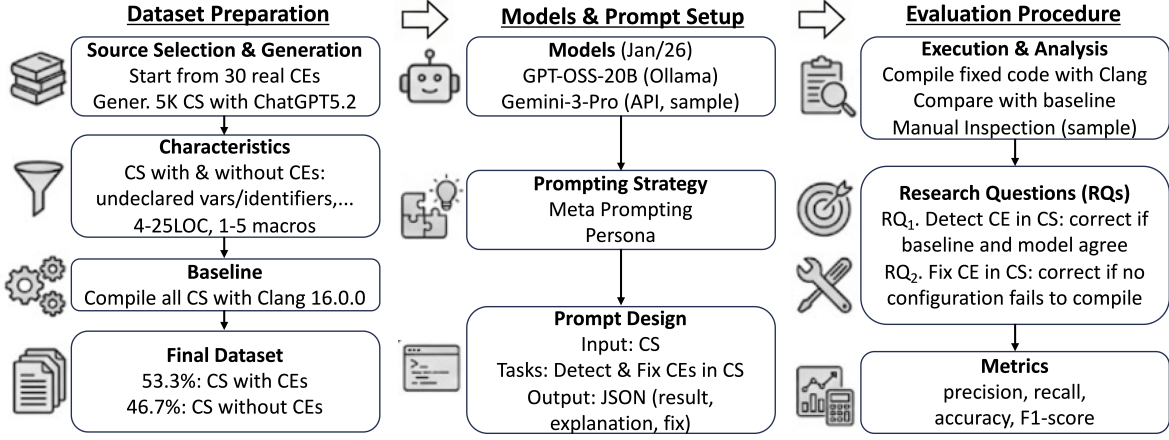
Dataset Preparation

Source Selection & Generation
Start from 30 real CEs
Gener. 5K CS with ChatGPT5.2

Characteristics
CS with & without CEs: undeclared vars/identifiers,...
4-25LOC, 1-5 macros

Baseline
Compile all CS with Clang 16.0.0

Final Dataset
53.3%: CS with CEs
46.7%: CS without CEs

Models & Prompt Setup

Models (Jan/26)
GPT-OSS-20B (Ollama)
Gemini-3-Pro (API, sample)

Prompting Strategy
Meta Prompting
Persona

Prompt Design
Input: CS
Tasks: Detect & Fix CEs in CS
Output: JSON (result, explanation, fix)

Evaluation Procedure

Execution & Analysis
Compile fixed code with Clang
Compare with baseline
Manual Inspection (sample)

Research Questions (RQs)
RQ$_1$. Detect CE in CS: correct if baseline and model agree
RQ$_2$. Fix CE in CS: correct if no configuration fails to compile

Metrics
precision, recall, accuracy, F1-score